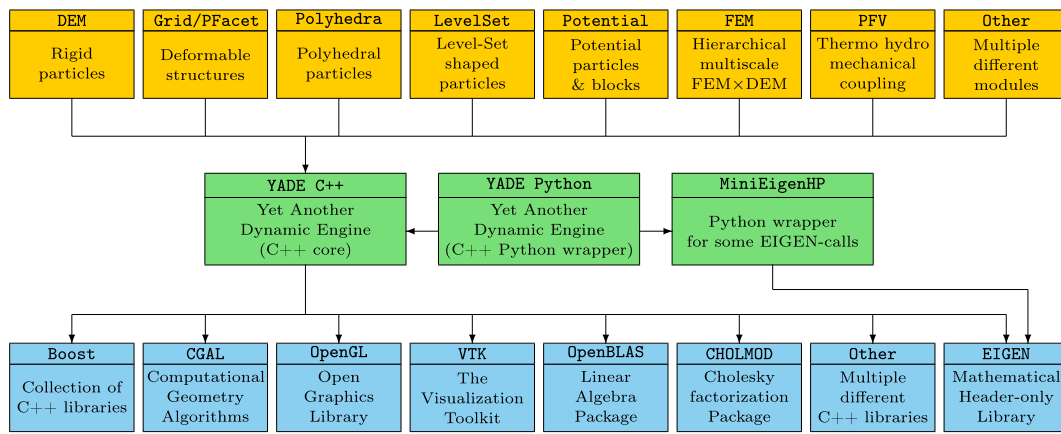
DEM
Rigid particles

Grid/PFacet
Deformable structures

Polyhedra
Polyhedral particles

LevelSet
Level-Set shaped particles

Potential
Potential particles & blocks

FEM
Hierarchical multiscale FEM×DEM

PFV
Thermo hydro mechanical coupling

Other
Multiple different modules

YADE C++
Yet Another Dynamic Engine (C++ core)

YADE Python
Yet Another Dynamic Engine (C++ Python wrapper)

MiniEigenHP
Python wrapper for some EIGEN-calls

Boost
Collection of C++ libraries

CGAL
Computational Geometry Algorithms

OpenGL
Open Graphics Library

VTK
The Visualization Toolkit

OpenBLAS
Linear Algebra Package

CHOLMOD
Cholesky factorization Package

Other
Multiple different C++ libraries

EIGEN
Mathematical Header-only Library